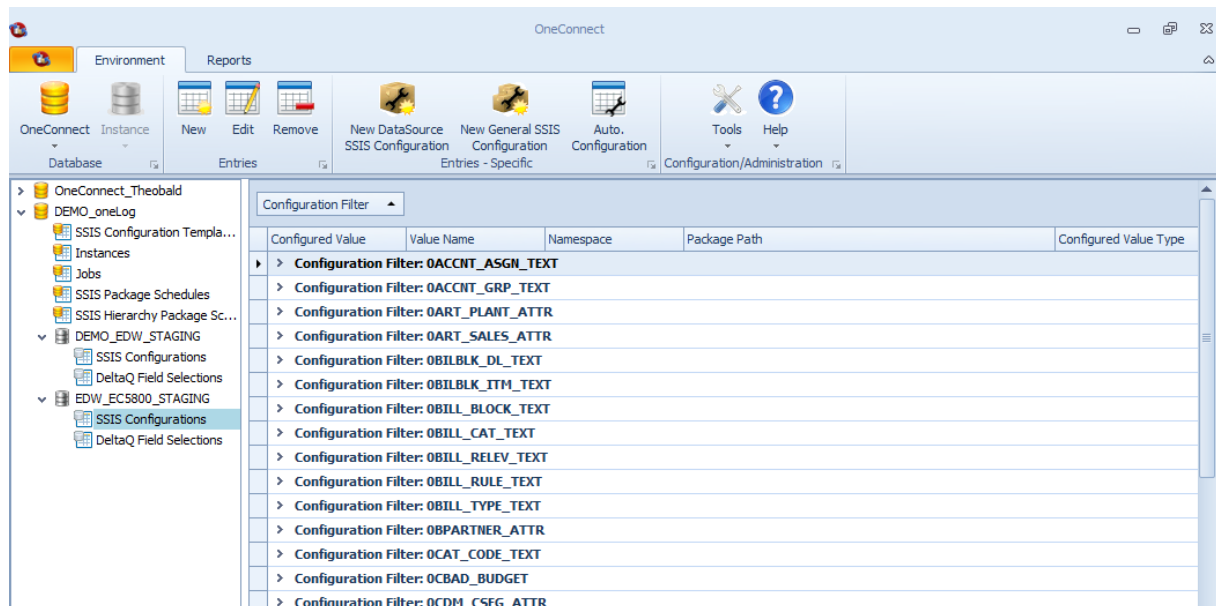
OneConnect

Environment Reports

OneConnect Instance
Database

New Edit Remove
Entries

New DataSource SSIS Configuration
New General SSIS Configuration
Auto. Configuration
Entries - Specific

Tools Help
Configuration/Administration

OneConnect_Theobald
DEMO_oneLog
SSIS Configuration Templa...
Instances
Jobs
SSIS Package Schedules
SSIS Hierarchy Package Sc...
DEMO_EDW_STAGING
SSIS Configurations
DeltaQ Field Selections
EDW_EC5800_STAGING
SSIS Configurations
DeltaQ Field Selections

Configuration Filter

| Configured Value | Value Name | Namespace | Package Path | Configured Value Type |
|---|---|---|---|---|
| Configuration Filter: 0ACCNT_ASGN_TEXT | | | | |
| Configuration Filter: 0ACCNT_GRP_TEXT | | | | |
| Configuration Filter: 0ART_PLANT_ATTR | | | | |
| Configuration Filter: 0ART_SALES_ATTR | | | | |
| Configuration Filter: 0BILBLK_DL_TEXT | | | | |
| Configuration Filter: 0BILBLK_ITM_TEXT | | | | |
| Configuration Filter: 0BILL_BLOCK_TEXT | | | | |
| Configuration Filter: 0BILL_CAT_TEXT | | | | |
| Configuration Filter: 0BILL_RELEV_TEXT | | | | |
| Configuration Filter: 0BILL_RULE_TEXT | | | | |
| Configuration Filter: 0BILL_TYPE_TEXT | | | | |
| Configuration Filter: 0BPARTNER_ATTR | | | | |
| Configuration Filter: 0CAT_CODE_TEXT | | | | |
| Configuration Filter: 0CBAD_BUDGET | | | | |
| Configuration Filter: 0CDM_CSEG_ATTR | | | | |